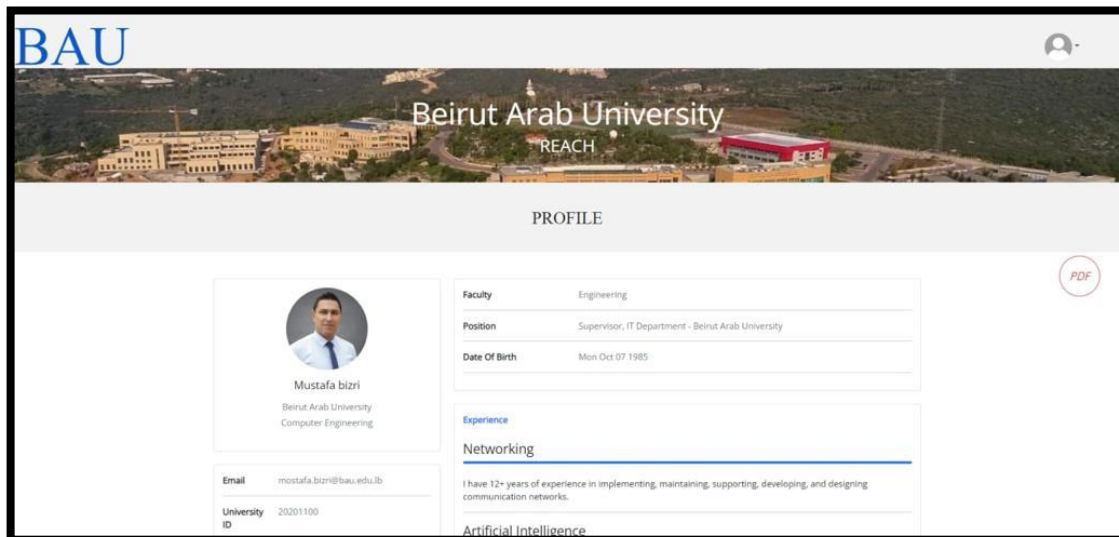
BAU

Beirut Arab University
REACH

PROFILE

PDF

Mustafa bizri
Beirut Arab University
Computer Engineering

| Email | mostafa.bizri@bau.edu.lb |
|---|---|
| University ID | 20201100 |

| Faculty | Engineering |
|---|---|
| Position | Supervisor, IT Department - Beirut Arab University |
| Date Of Birth | Mon Oct 07 1985 |

Experience

Networking

I have 12+ years of experience in implementing, maintaining, supporting, developing, and designing communication networks.

Artificial Intelligence